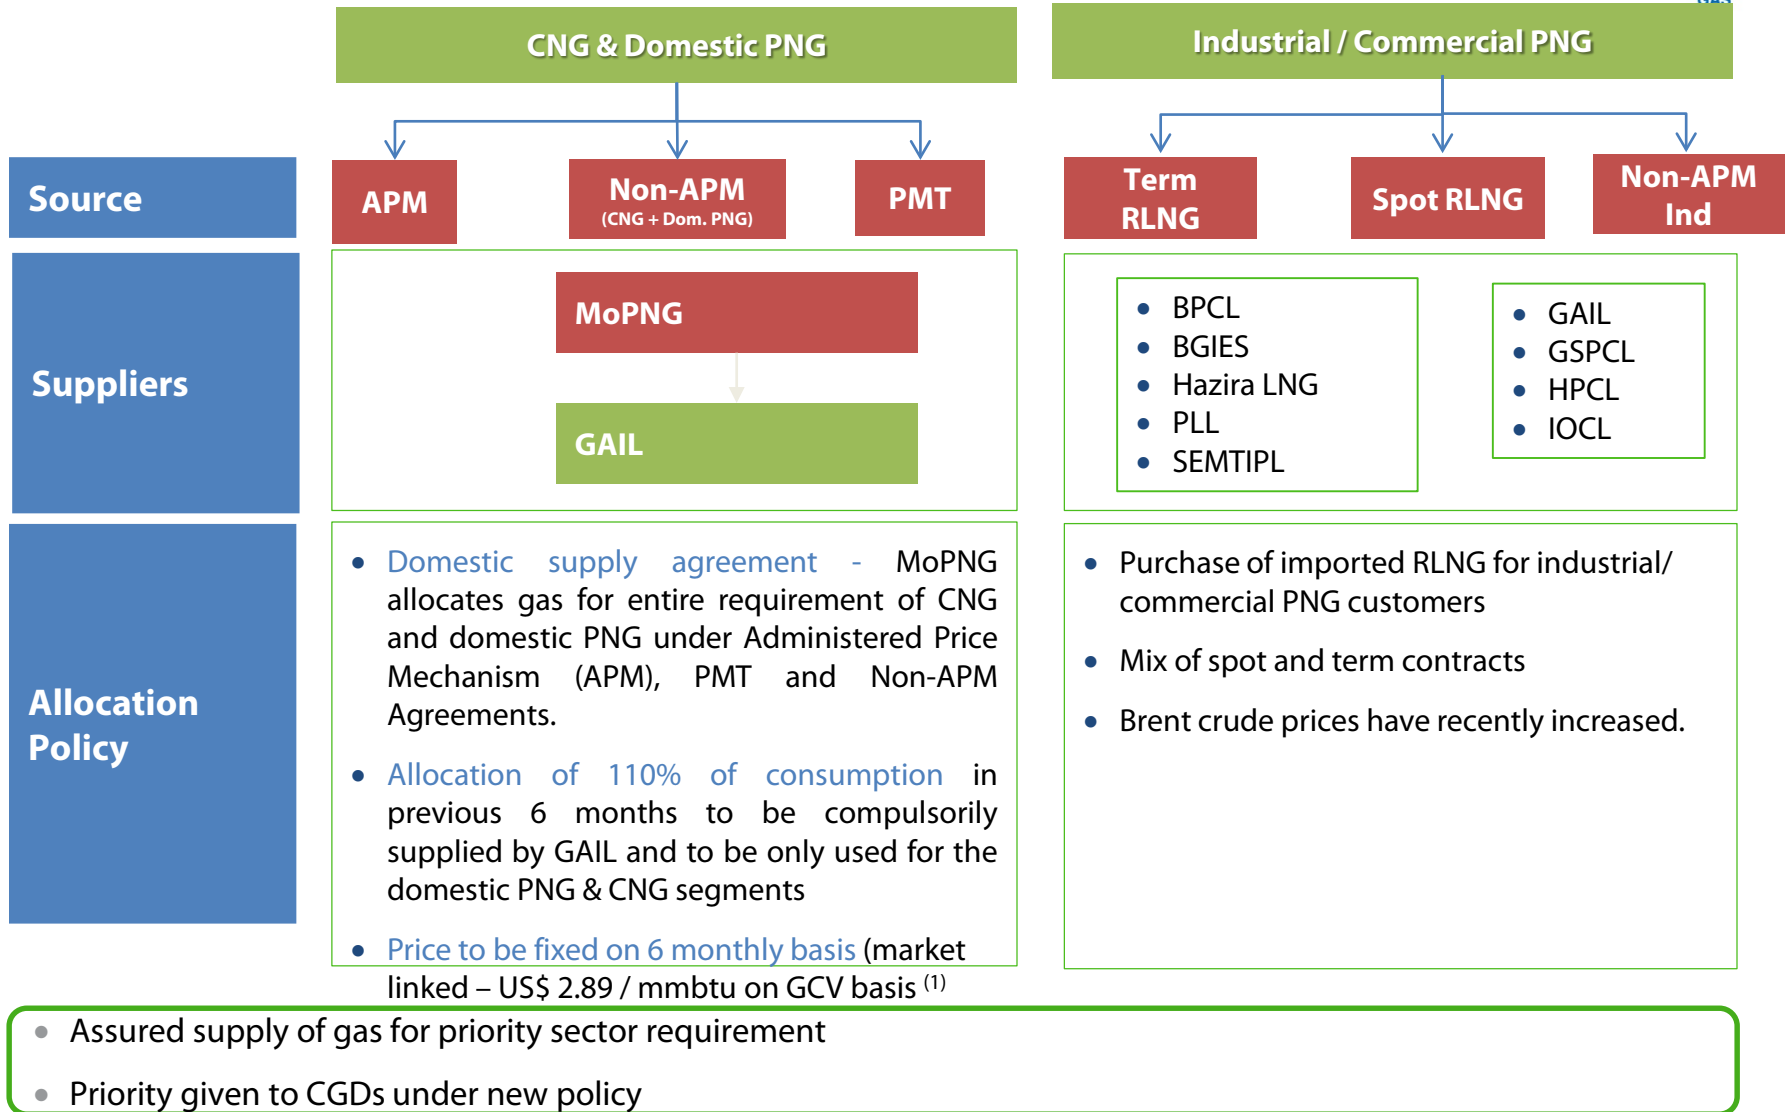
CNG & Domestic PNG

Industrial / Commercial PNG

Source

APM

Non-APM
(CNG + Dom. PNG)

PMT

Term RLNG

Spot RLNG

Non-APM Ind

Suppliers

MoPNG

GAIL

- BPCL
- BGIES
- Hazira LNG
- PLL
- SEMTIPL

- GAIL
- GSPCL
- HPCL
- IOCL

Allocation Policy

- Domestic supply agreement - MoPNG allocates gas for entire requirement of CNG and domestic PNG under Administered Price Mechanism (APM), PMT and Non-APM Agreements.
- Allocation of 110% of consumption in previous 6 months to be compulsorily supplied by GAIL and to be only used for the domestic PNG & CNG segments
- Price to be fixed on 6 monthly basis (market linked – US$ 2.89 / mmbtu on GCV basis $^{(1)}$

- Purchase of imported RLNG for industrial/ commercial PNG customers
- Mix of spot and term contracts
- Brent crude prices have recently increased.

- Assured supply of gas for priority sector requirement
- Priority given to CGDs under new policy